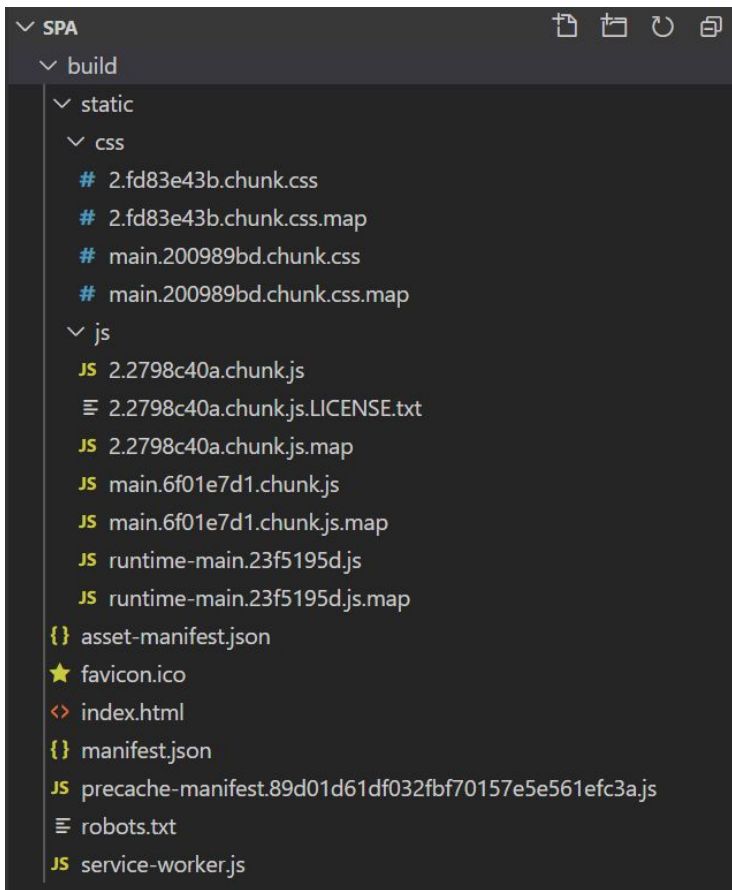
SPA
build
static
css
# 2.fd83e43b.chunk.css
# 2.fd83e43b.chunk.css.map
# main.200989bd.chunk.css
# main.200989bd.chunk.css.map
js
JS 2.2798c40a.chunk.js
2.2798c40a.chunk.js.LICENSE.txt
JS 2.2798c40a.chunk.js.map
JS main.6f01e7d1.chunk.js
JS main.6f01e7d1.chunk.js.map
JS runtime-main.23f5195d.js
JS runtime-main.23f5195d.js.map
{} asset-manifest.json
favicon.ico
<> index.html
{} manifest.json
JS precache-manifest.89d01d61df032fbf70157e5e561efc3a.js
robots.txt
JS service-worker.js